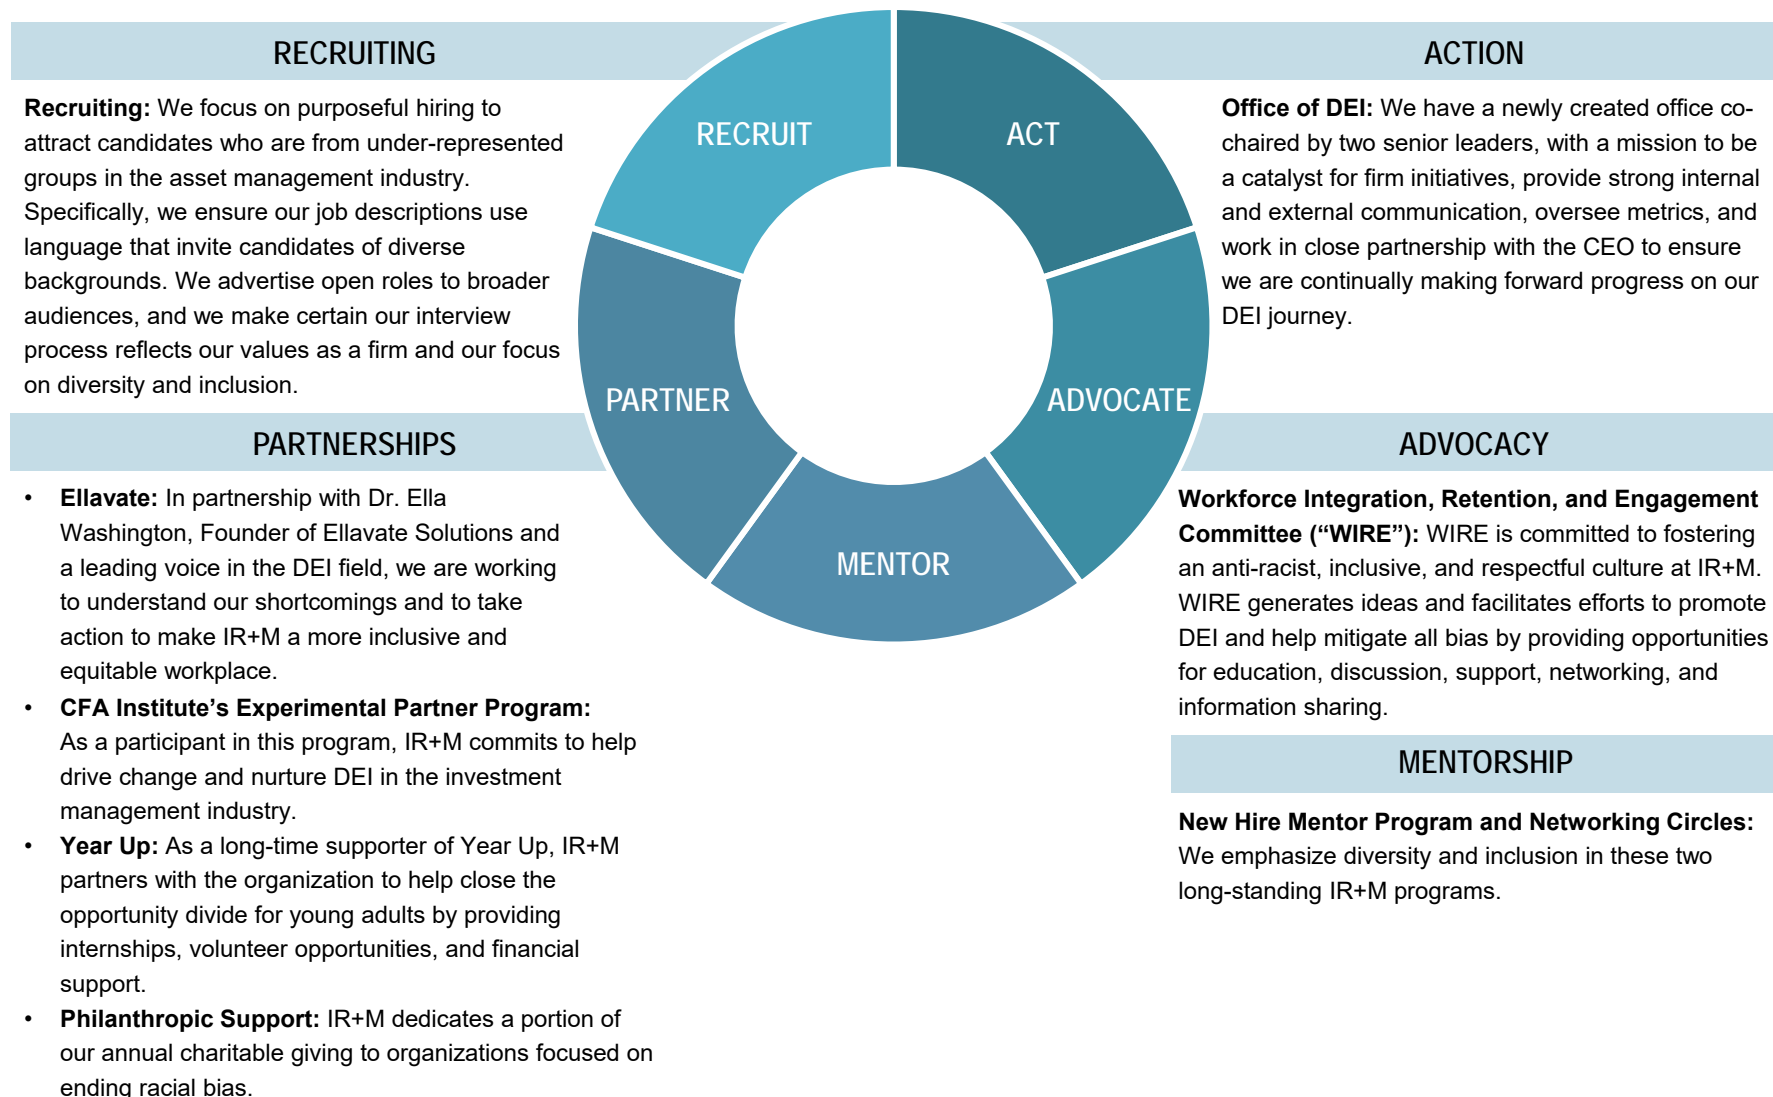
RECRUITING

**Recruiting:** We focus on purposeful hiring to attract candidates who are from under-represented groups in the asset management industry. Specifically, we ensure our job descriptions use language that invite candidates of diverse backgrounds. We advertise open roles to broader audiences, and we make certain our interview process reflects our values as a firm and our focus on diversity and inclusion.

RECRUIT

ACT

PARTNER

ADVOCATE

MENTOR

ACTION

**Office of DEI:** We have a newly created office co-chaired by two senior leaders, with a mission to be a catalyst for firm initiatives, provide strong internal and external communication, oversee metrics, and work in close partnership with the CEO to ensure we are continually making forward progress on our DEI journey.

PARTNERSHIPS

- **Ellavate:** In partnership with Dr. Ella Washington, Founder of Ellavate Solutions and a leading voice in the DEI field, we are working to understand our shortcomings and to take action to make IR+M a more inclusive and equitable workplace.
- **CFA Institute's Experimental Partner Program:** As a participant in this program, IR+M commits to help drive change and nurture DEI in the investment management industry.
- **Year Up:** As a long-time supporter of Year Up, IR+M partners with the organization to help close the opportunity divide for young adults by providing internships, volunteer opportunities, and financial support.
- **Philanthropic Support:** IR+M dedicates a portion of our annual charitable giving to organizations focused on ending racial bias.

ADVOCACY

**Workforce Integration, Retention, and Engagement Committee ("WIRE"):** WIRE is committed to fostering an anti-racist, inclusive, and respectful culture at IR+M. WIRE generates ideas and facilitates efforts to promote DEI and help mitigate all bias by providing opportunities for education, discussion, support, networking, and information sharing.

MENTORSHIP

**New Hire Mentor Program and Networking Circles:** We emphasize diversity and inclusion in these two long-standing IR+M programs.